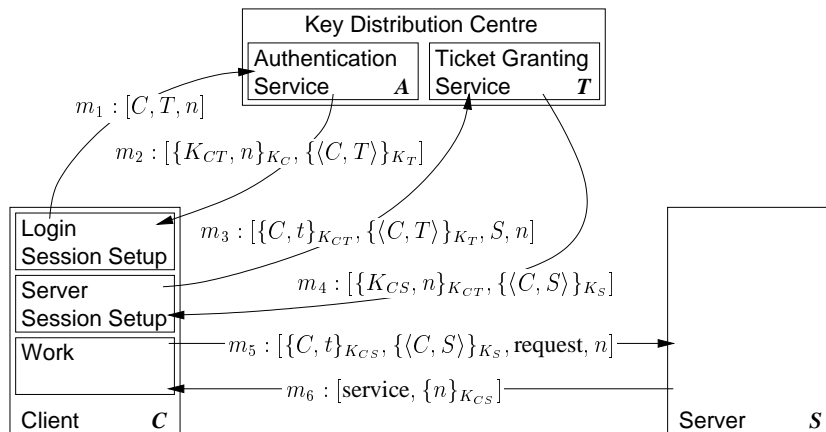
Key Distribution Centre

Authentication Service $A$

Ticket Granting Service $T$

$m_1 : [C, T, n]$

$m_2 : [\{K_{CT}, n\}_{K_C}, \{\langle C, T\rangle\}_{K_T}]$

Login Session Setup

$m_3 : [\{C, t\}_{K_{CT}}, \{\langle C, T\rangle\}_{K_T}, S, n]$

Server Session Setup

$m_4 : [\{K_{CS}, n\}_{K_{CT}}, \{\langle C, S\rangle\}_{K_S}]$

Work

$m_5 : [\{C, t\}_{K_{CS}}, \{\langle C, S\rangle\}_{K_S}, \text{request}, n]$

$m_6 : [\text{service}, \{n\}_{K_{CS}}]$

Client $C$

Server $S$